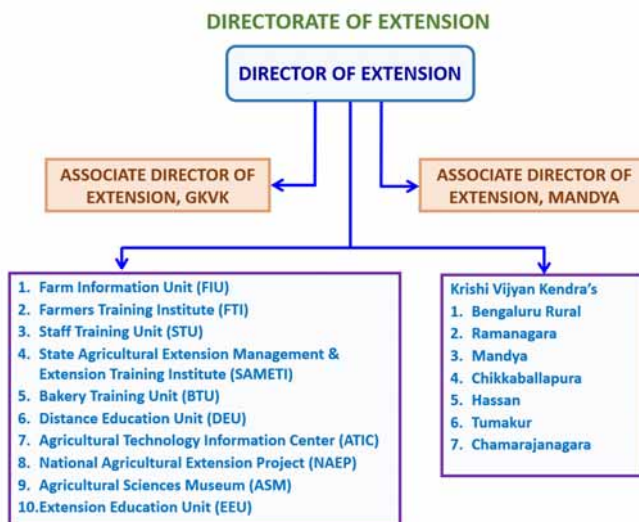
DIRECTORATE OF EXTENSION

DIRECTOR OF EXTENSION

ASSOCIATE DIRECTOR OF EXTENSION, GKVK

ASSOCIATE DIRECTOR OF EXTENSION, MANDYA

1. Farm Information Unit (FIU)
2. Farmers Training Institute (FTI)
3. Staff Training Unit (STU)
4. State Agricultural Extension Management & Extension Training Institute (SAMETI)
5. Bakery Training Unit (BTU)
6. Distance Education Unit (DEU)
7. Agricultural Technology Information Center (ATIC)
8. National Agricultural Extension Project (NAEP)
9. Agricultural Sciences Museum (ASM)
10.Extension Education Unit (EEU)

Krishi Vijyan Kendra's
1. Bengaluru Rural
2. Ramanagara
3. Mandya
4. Chikkaballapura
5. Hassan
6. Tumakur
7. Chamarajanagara